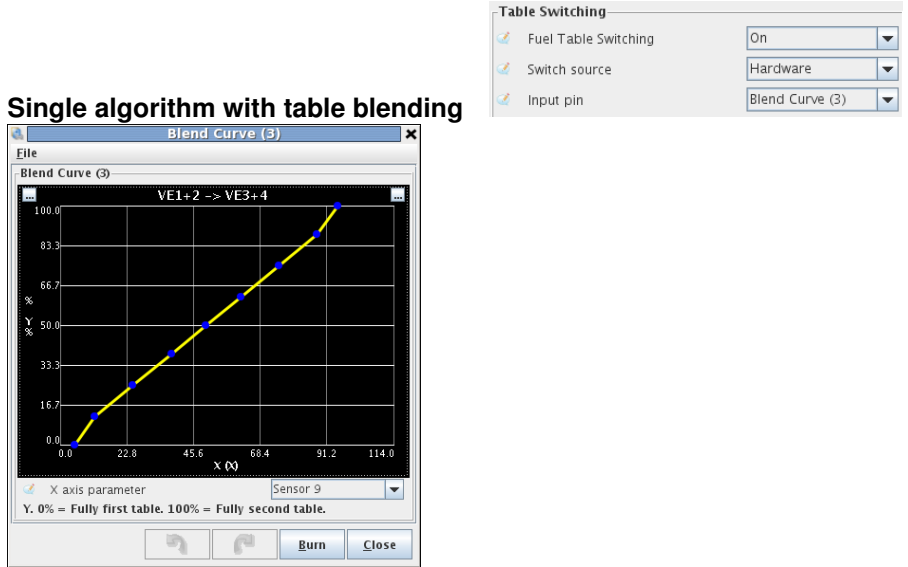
Table Switching

Fuel Table Switching | On
Switch source | Hardware
Input pin | Blend Curve (3)

Single algorithm with table blending

Blend Curve (3)

File

Blend Curve (3)

VE1+2 -> VE3+4

100.0
83.3
66.7
%
Y
%
50.0
33.3
16.7
0.0

0.0 22.8 45.6 68.4 91.2 114.0

X (X)

X axis parameter | Sensor 9

Y. 0% = Fully first table. 100% = Fully second table.

Burn
Close